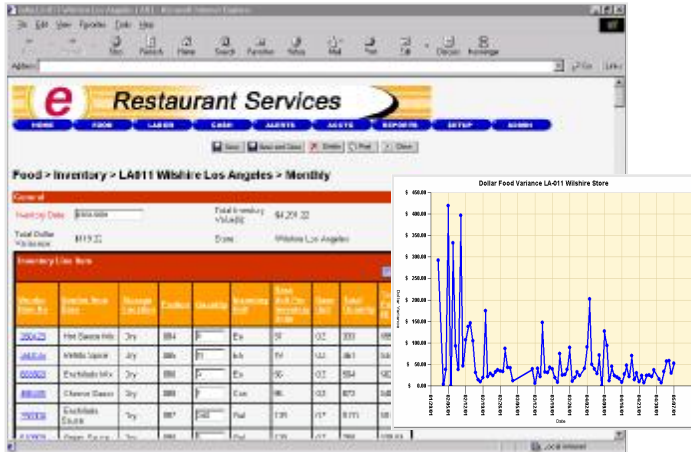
File Edit View Favorites Tools Help
Address
e Restaurant Services
HOME FOOD LABOR CASH ALERTS ASSETS REPORTS SETUP ADMIN
Save Save and Close Delete Print Close
Food > Inventory > LA011 Wilshire Los Angeles > Monthly
General
Inventory Date
Total Inventory Valuation $4,201.22
Total Dollar Variance $119.22
Store Wilshire Los Angeles
Inventory Line Item

| Vendor Item No | Vendor Item Desc | Storage Location | Product | Quantity | Inventory Unit | | Base Unit | Total Quantity |
|---|---|---|---|---|---|---|---|---|
| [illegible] | Hot Sauce Mix | Dry | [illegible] | | Ea | | OZ | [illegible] |
| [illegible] | Waffle Sauce | Dry | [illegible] | | EA | | OZ | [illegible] |
| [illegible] | Enchilada Mix | Dry | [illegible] | | Ea | | OZ | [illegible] |
| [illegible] | Cheese Sauce | Dry | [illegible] | | Can | | OZ | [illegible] |
| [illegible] | Enchilada Sauce | Dry | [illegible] | | Pail | | OZ | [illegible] |

Dollar Food Variance LA-011 Wilshire Store
$ 450.00
$ 400.00
$ 350.00
$ 300.00
$ 250.00
$ 200.00
$ 150.00
$ 100.00
$ 50.00
$ 0.00
Dollar Variance
Date
Local intranet